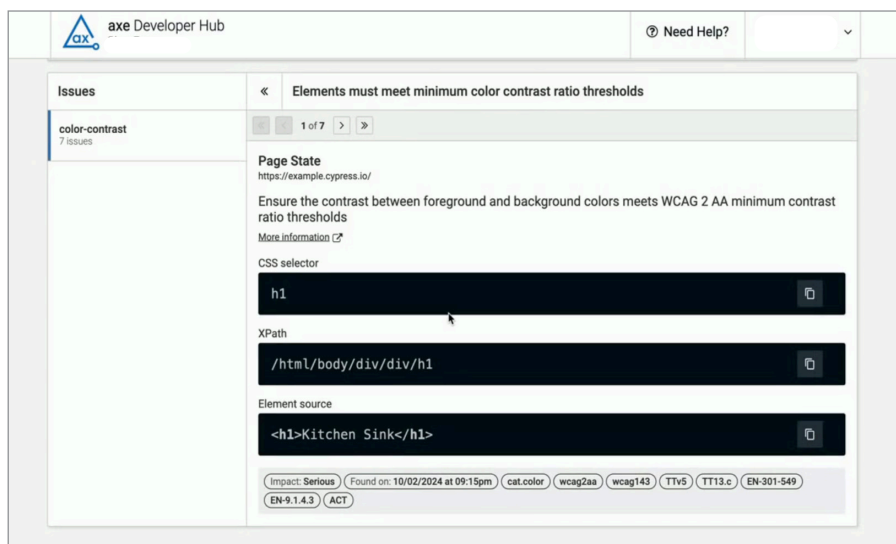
ax axe Developer Hub

Need Help?

Issues

«

Elements must meet minimum color contrast ratio thresholds

color-contrast
7 issues

1 of 7

Page State
https://example.cypress.io/

Ensure the contrast between foreground and background colors meets WCAG 2 AA minimum contrast ratio thresholds

More information

CSS selector

h1

XPath

/html/body/div/div/h1

Element source

<h1>Kitchen Sink</h1>

Impact: Serious | Found on: 10/02/2024 at 09:15pm | cat.color | wcag2aa | wcag143 | TTv5 | TT13.c | EN-301-549 | EN-9.1.4.3 | ACT